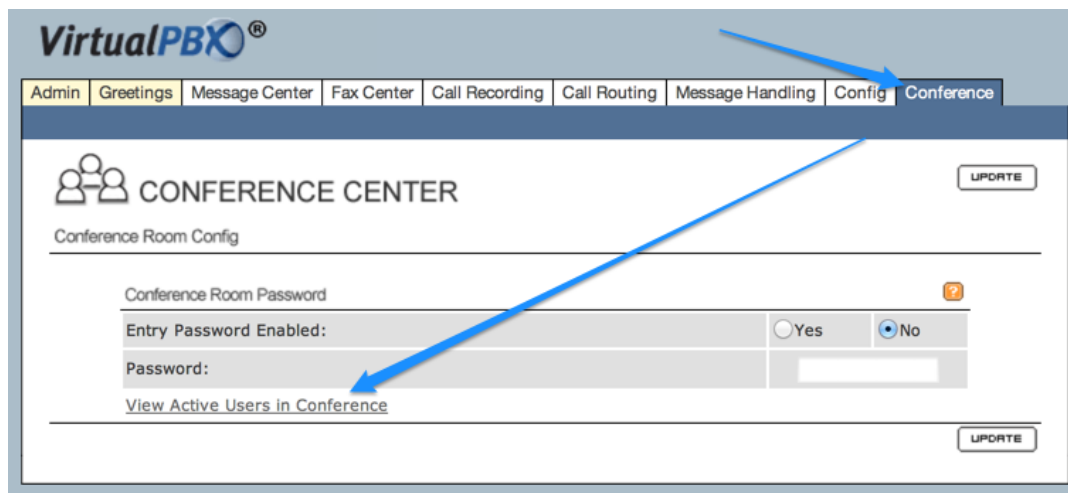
VirtualPBX®

Admin | Greetings | Message Center | Fax Center | Call Recording | Call Routing | Message Handling | Config | Conference

CONFERENCE CENTER

UPDATE

Conference Room Config

Conference Room Password

?

| Entry Password Enabled: | Yes | No |
|---|---|---|
| Password: | | |

View Active Users in Conference

UPDATE